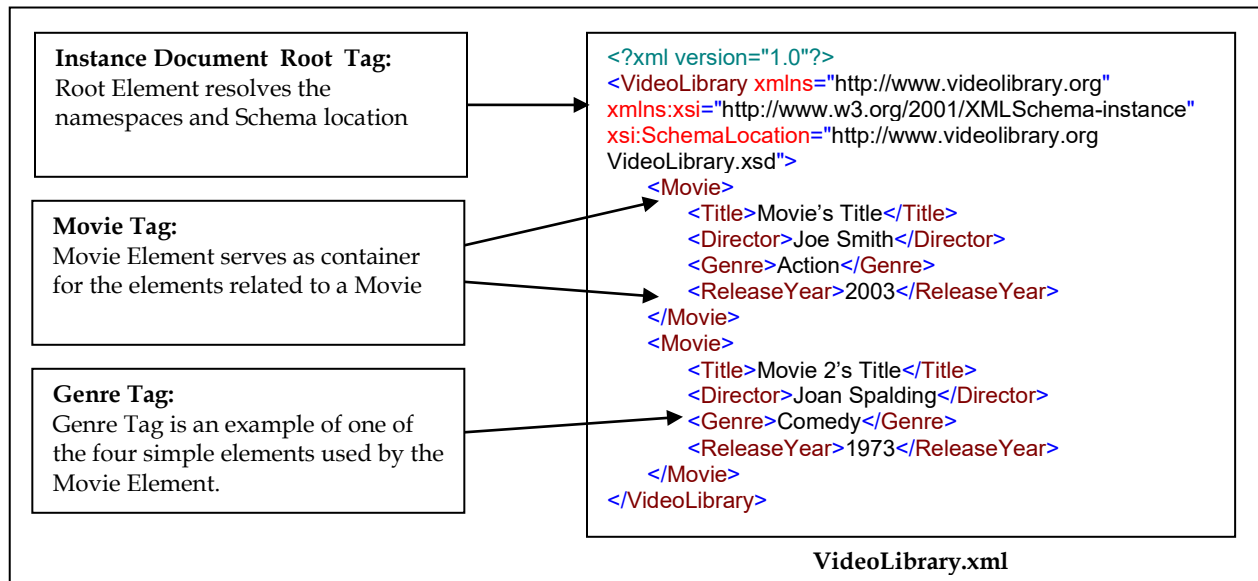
**Instance Document Root Tag:**
Root Element resolves the namespaces and Schema location

**Movie Tag:**
Movie Element serves as container for the elements related to a Movie

**Genre Tag:**
Genre Tag is an example of one of the four simple elements used by the Movie Element.

<?xml version="1.0"?>
<VideoLibrary xmlns="http://www.videolibrary.org"
xmlns:xsi="http://www.w3.org/2001/XMLSchema-instance"
xsi:SchemaLocation="http://www.videolibrary.org
VideoLibrary.xsd">
<Movie>
<Title>Movie's Title</Title>
<Director>Joe Smith</Director>
<Genre>Action</Genre>
<ReleaseYear>2003</ReleaseYear>
</Movie>
<Movie>
<Title>Movie 2's Title</Title>
<Director>Joan Spalding</Director>
<Genre>Comedy</Genre>
<ReleaseYear>1973</ReleaseYear>
</Movie>
</VideoLibrary>

VideoLibrary.xml